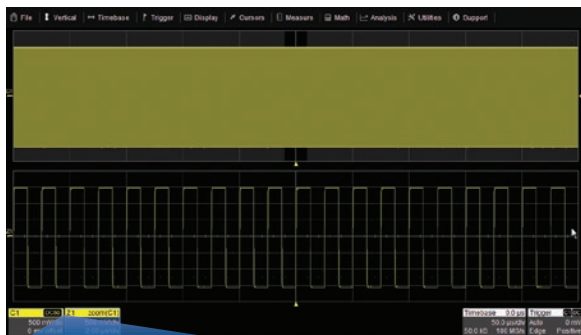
File | Vertical | Timebase | Trigger | Display | Cursors | Measure | Math | Analysis | Utilities | Support

C1 DC50 F1 zoom(C1)
500 mV/div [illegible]
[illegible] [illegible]

Timebase 0.0 µs Trigger C1 DC
50.0 µs/div Auto 0 mV
50.0 kS 100 MS/s Edge Positive